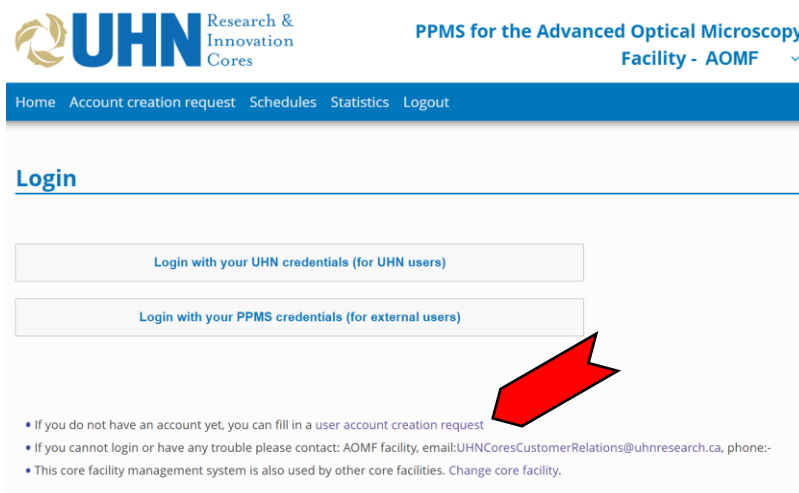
UHN Research & Innovation Cores

PPMS for the Advanced Optical Microscopy Facility - AOMF

Home Account creation request Schedules Statistics Logout

Login

Login with your UHN credentials (for UHN users)

Login with your PPMS credentials (for external users)

• If you do not have an account yet, you can fill in a user account creation request
• If you cannot login or have any trouble please contact: AOMF facility, email:UHNCoresCustomerRelations@uhnresearch.ca, phone:-
• This core facility management system is also used by other core facilities. Change core facility.